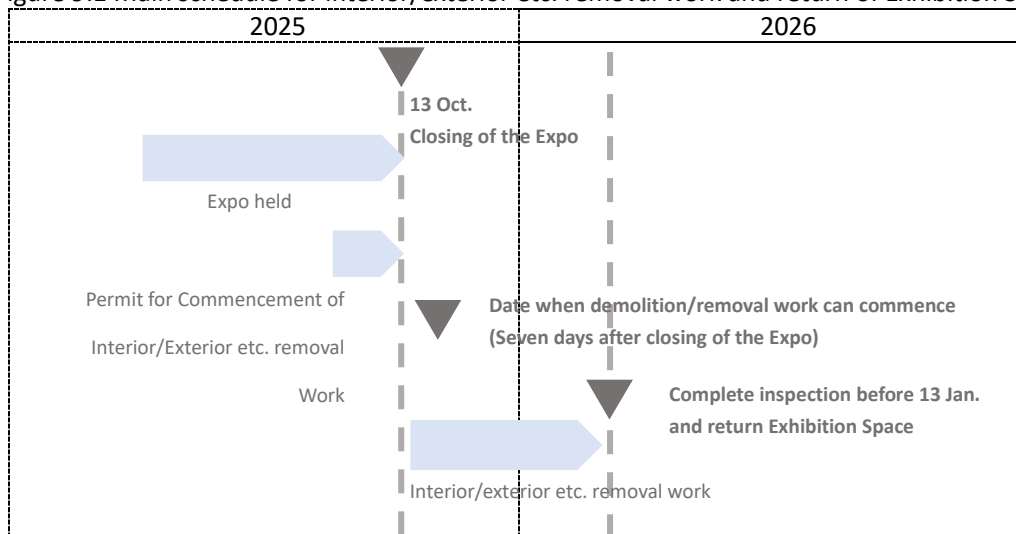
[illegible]

| 2025 | 2026 |
|---|---|

13 Oct.
Closing of the Expo

Expo held

Permit for Commencement of Interior/Exterior etc. removal Work

Date when demolition/removal work can commence
(Seven days after closing of the Expo)

Complete inspection before 13 Jan.
and return Exhibition Space

Interior/exterior etc. removal work